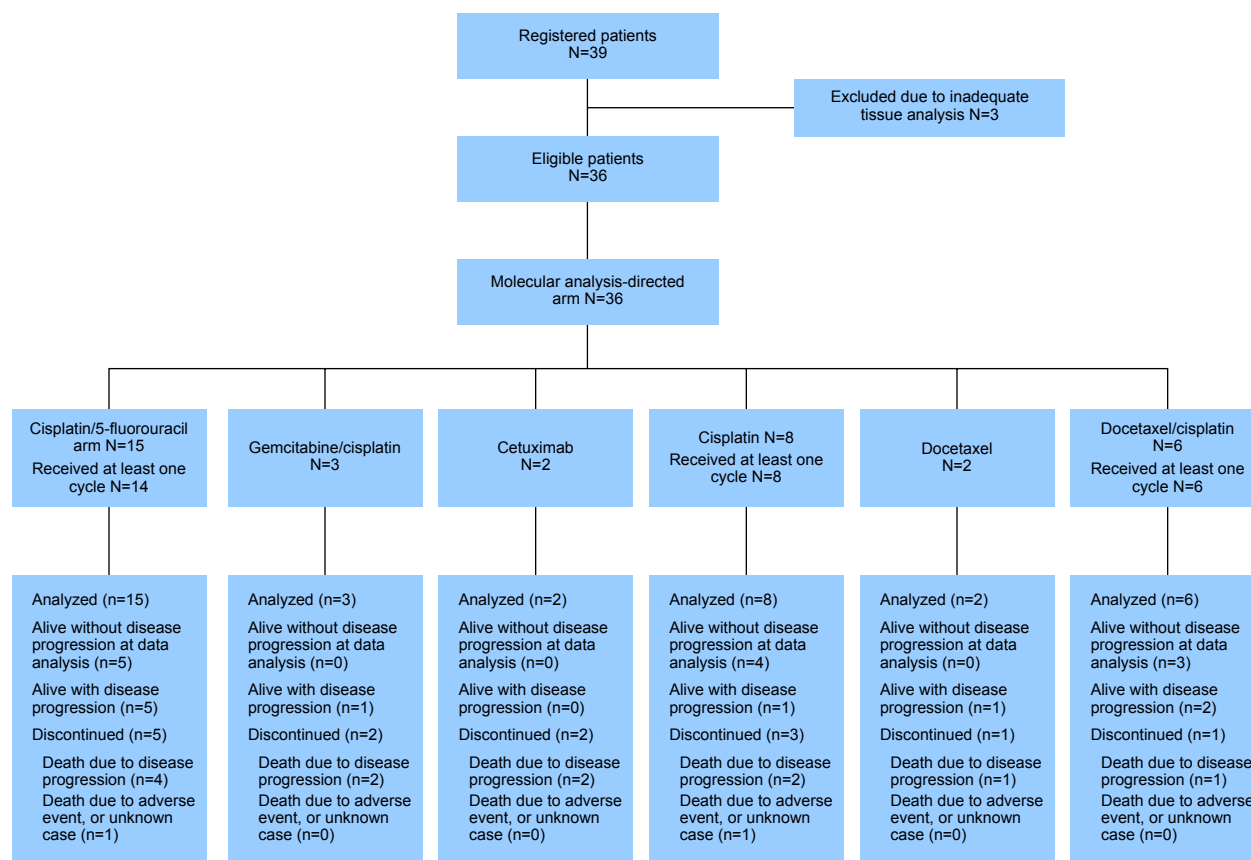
Registered patients
N=39

Excluded due to inadequate tissue analysis N=3

Eligible patients
N=36

Molecular analysis-directed arm N=36

Cisplatin/5-fluorouracil arm N=15
Received at least one cycle N=14

Gemcitabine/cisplatin
N=3

Cetuximab
N=2

Cisplatin N=8
Received at least one cycle N=8

Docetaxel
N=2

Docetaxel/cisplatin
N=6
Received at least one cycle N=6

Analyzed (n=15)
Alive without disease progression at data analysis (n=5)
Alive with disease progression (n=5)
Discontinued (n=5)
Death due to disease progression (n=4)
Death due to adverse event, or unknown case (n=1)

Analyzed (n=3)
Alive without disease progression at data analysis (n=0)
Alive with disease progression (n=1)
Discontinued (n=2)
Death due to disease progression (n=2)
Death due to adverse event, or unknown case (n=0)

Analyzed (n=2)
Alive without disease progression at data analysis (n=0)
Alive with disease progression (n=0)
Discontinued (n=2)
Death due to disease progression (n=2)
Death due to adverse event, or unknown case (n=0)

Analyzed (n=8)
Alive without disease progression at data analysis (n=4)
Alive with disease progression (n=1)
Discontinued (n=3)
Death due to disease progression (n=2)
Death due to adverse event, or unknown case (n=1)

Analyzed (n=2)
Alive without disease progression at data analysis (n=0)
Alive with disease progression (n=1)
Discontinued (n=1)
Death due to disease progression (n=1)
Death due to adverse event, or unknown case (n=0)

Analyzed (n=6)
Alive without disease progression at data analysis (n=3)
Alive with disease progression (n=2)
Discontinued (n=1)
Death due to disease progression (n=1)
Death due to adverse event, or unknown case (n=0)